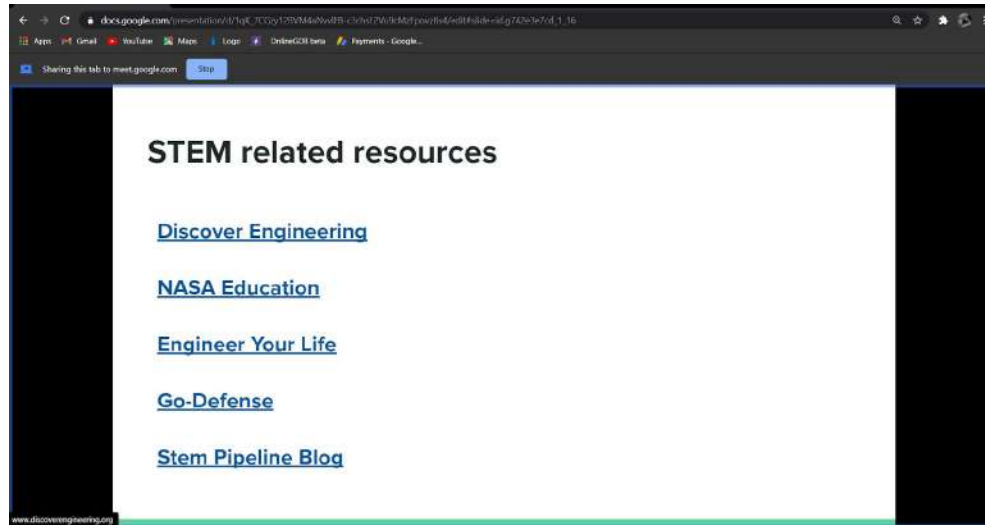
docs.google.com/presentation/d/1qK_7CGzy12BVM4xNxvRB-c3chsl7Wc9cMzFpowz6s4/edit#slide=id.g742e3e7cd_1_16

Apps Gmail YouTube Maps Logo OnlineGDB beta Payments - Google...

Sharing this tab to meet.google.com Stop

STEM related resources

Discover Engineering

NASA Education

Engineer Your Life

Go-Defense

Stem Pipeline Blog

www.discoverengineering.org